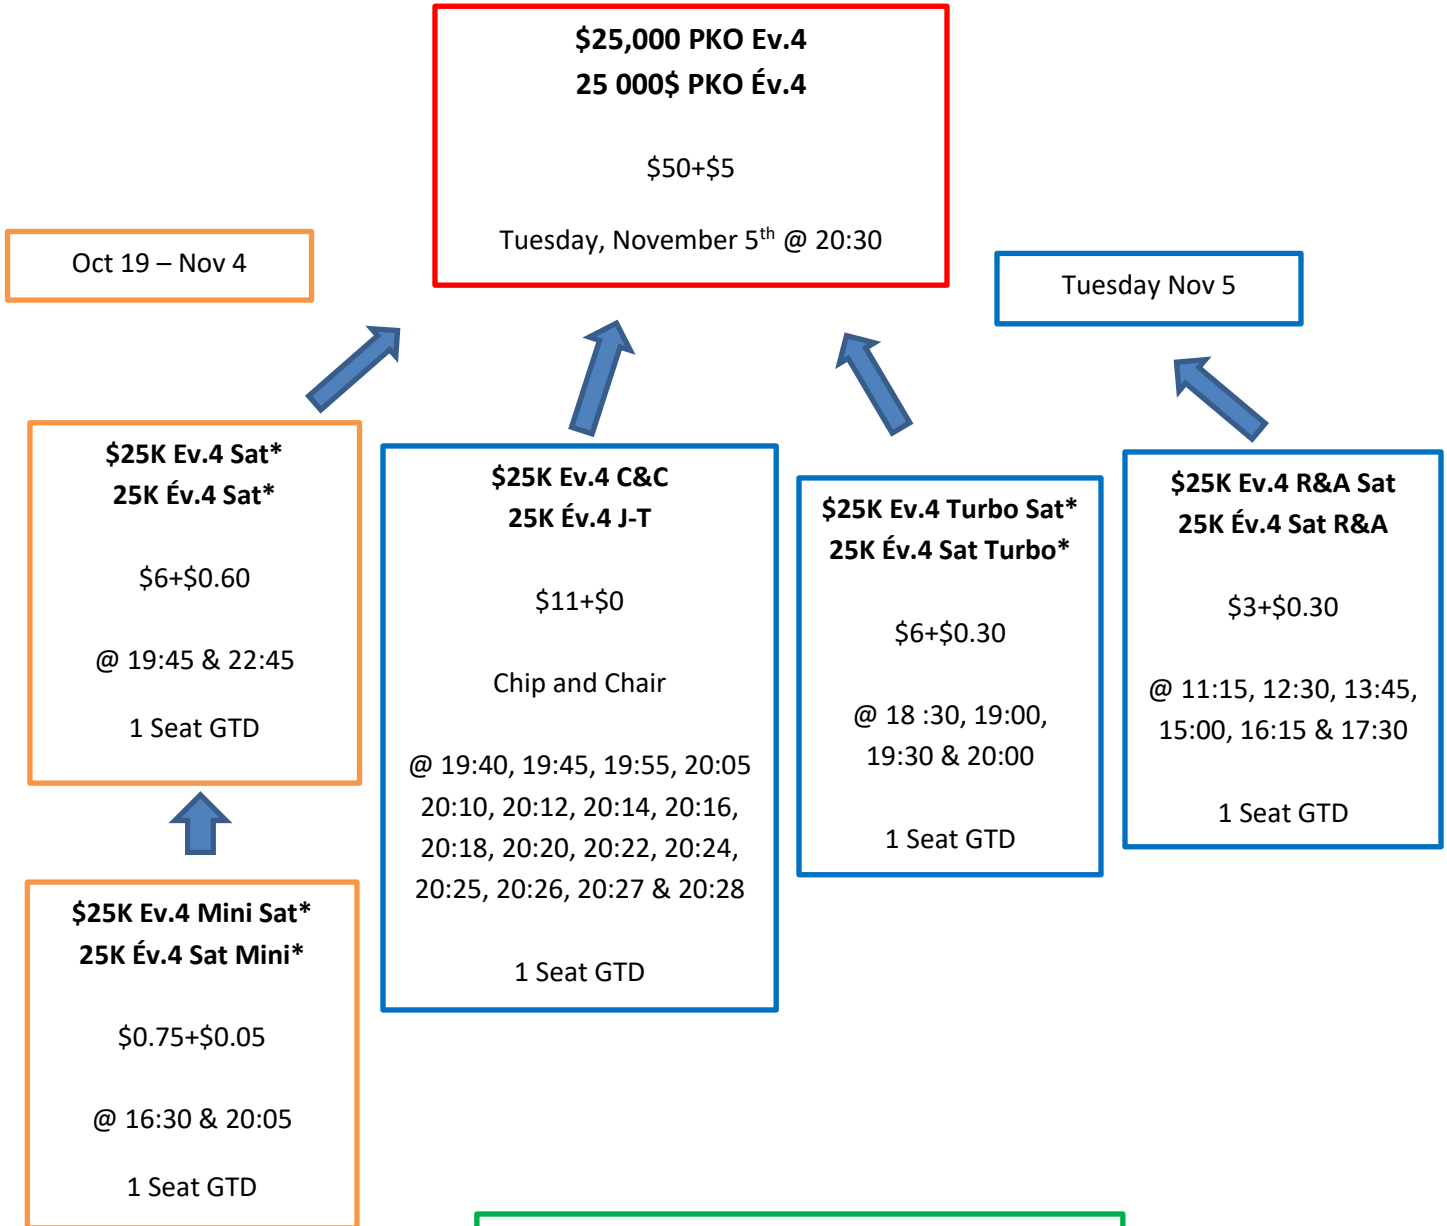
**$25,000 PKO Ev.4**
**25 000$ PKO Év.4**

$50+$5

Tuesday, November 5$^{th}$ @ 20:30

Oct 19 – Nov 4

Tuesday Nov 5

**$25K Ev.4 Sat***
**25K Év.4 Sat***

$6+$0.60

@ 19:45 & 22:45

1 Seat GTD

**$25K Ev.4 C&C**
**25K Év.4 J-T**

$11+$0

Chip and Chair

@ 19:40, 19:45, 19:55, 20:05 20:10, 20:12, 20:14, 20:16, 20:18, 20:20, 20:22, 20:24, 20:25, 20:26, 20:27 & 20:28

1 Seat GTD

**$25K Ev.4 Turbo Sat***
**25K Év.4 Sat Turbo***

$6+$0.30

@ 18 :30, 19:00, 19:30 & 20:00

1 Seat GTD

**$25K Ev.4 R&A Sat**
**25K Év.4 Sat R&A**

$3+$0.30

@ 11:15, 12:30, 13:45, 15:00, 16:15 & 17:30

1 Seat GTD

**$25K Ev.4 Mini Sat***
**25K Év.4 Sat Mini***

$0.75+$0.05

@ 16:30 & 20:05

1 Seat GTD